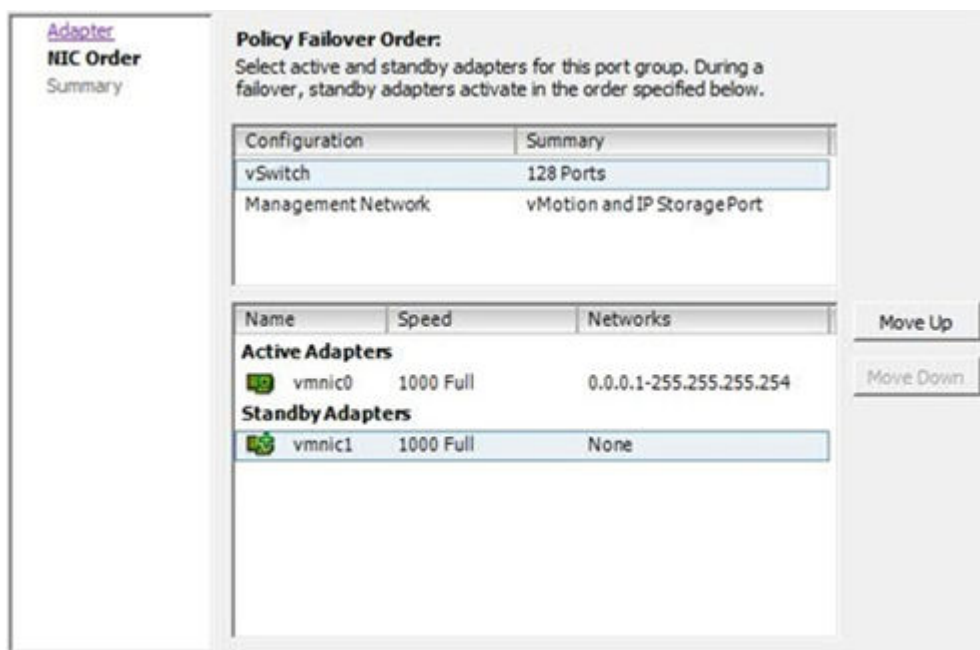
Adapter
NIC Order
Summary

Policy Failover Order:
Select active and standby adapters for this port group. During a failover, standby adapters activate in the order specified below.

| Configuration | Summary |
|---|---|
| vSwitch | 128 Ports |
| Management Network | vMotion and IP Storage Port |

| Name | Speed | Networks |
|---|---|---|
| Active Adapters | | |
| vmnic0 | 1000 Full | 0.0.0.1-255.255.255.254 |
| Standby Adapters | | |
| vmnic1 | 1000 Full | None |

Move Up

Move Down